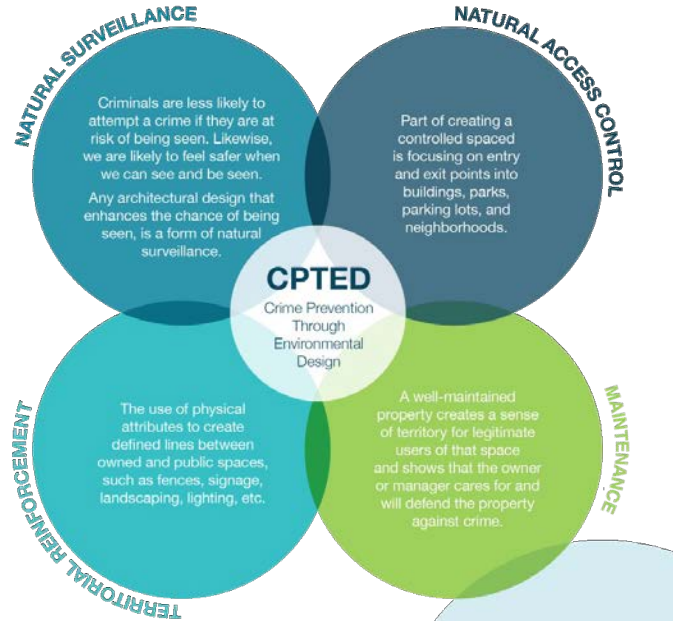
NATURAL SURVEILLANCE

Criminals are less likely to attempt a crime if they are at risk of being seen. Likewise, we are likely to feel safer when we can see and be seen.

Any architectural design that enhances the chance of being seen, is a form of natural surveillance.

NATURAL ACCESS CONTROL

Part of creating a controlled spaced is focusing on entry and exit points into buildings, parks, parking lots, and neighborhoods.

CPTED

Crime Prevention Through Environmental Design

TERRITORIAL REINFORCEMENT

The use of physical attributes to create defined lines between owned and public spaces, such as fences, signage, landscaping, lighting, etc.

MAINTENANCE

A well-maintained property creates a sense of territory for legitimate users of that space and shows that the owner or manager cares for and will defend the property against crime.